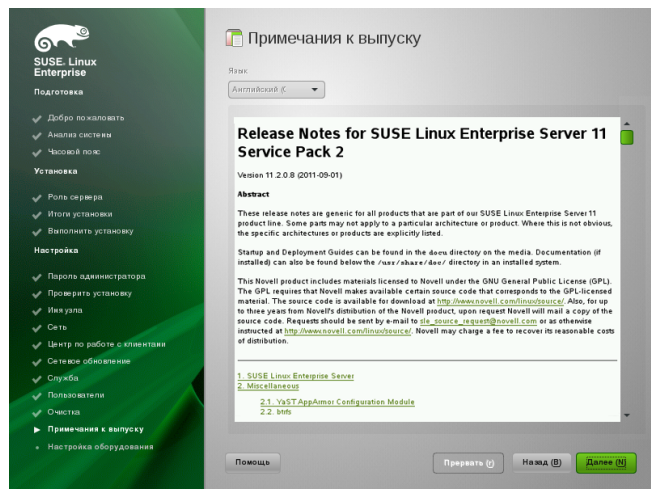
SUSE. Linux Enterprise

Подготовка

Добро пожаловать
Анализ системы
Часовой пояс

Установка

Роль сервера
Итоги установки
Выполнить установку

Настройка

Пароль администратора
Проверить установку
Имя узла
Сеть
Центр по работе с клиентами
Сетевое обновление
Служба
Пользователи
Очистка
Примечания к выпуску
Настройка оборудования

Примечания к выпуску

Язык
Английский (С

Release Notes for SUSE Linux Enterprise Server 11 Service Pack 2

Version 11.2.0.8 (2011-09-01)

Abstract

These release notes are generic for all products that are part of our SUSE Linux Enterprise Server 11 product line. Some parts may not apply to a particular architecture or product. Where this is not obvious, the specific architectures or products are explicitly listed.

Startup and Deployment Guides can be found in the docu directory on the media. Documentation (if installed) can also be found below the /usr/share/doc/ directory in an installed system.

This Novell product includes materials licensed to Novell under the GNU General Public License (GPL). The GPL requires that Novell makes available certain source code that corresponds to the GPL-licensed material. The source code is available for download at http://www.novell.com/linux/source/. Also, for up to three years from Novell's distribution of the Novell product, upon request Novell will mail a copy of the source code. Requests should be sent by e-mail to sle_source_request@novell.com or as otherwise instructed at http://www.novell.com/linux/source/. Novell may charge a fee to recover its reasonable costs of distribution.

1. SUSE Linux Enterprise Server
2. Miscellaneous
2.1. YaST AppArmor Configuration Module
2.2. btrfs

Помощь
Прервать (r)
Назад (B)
Далее (N)